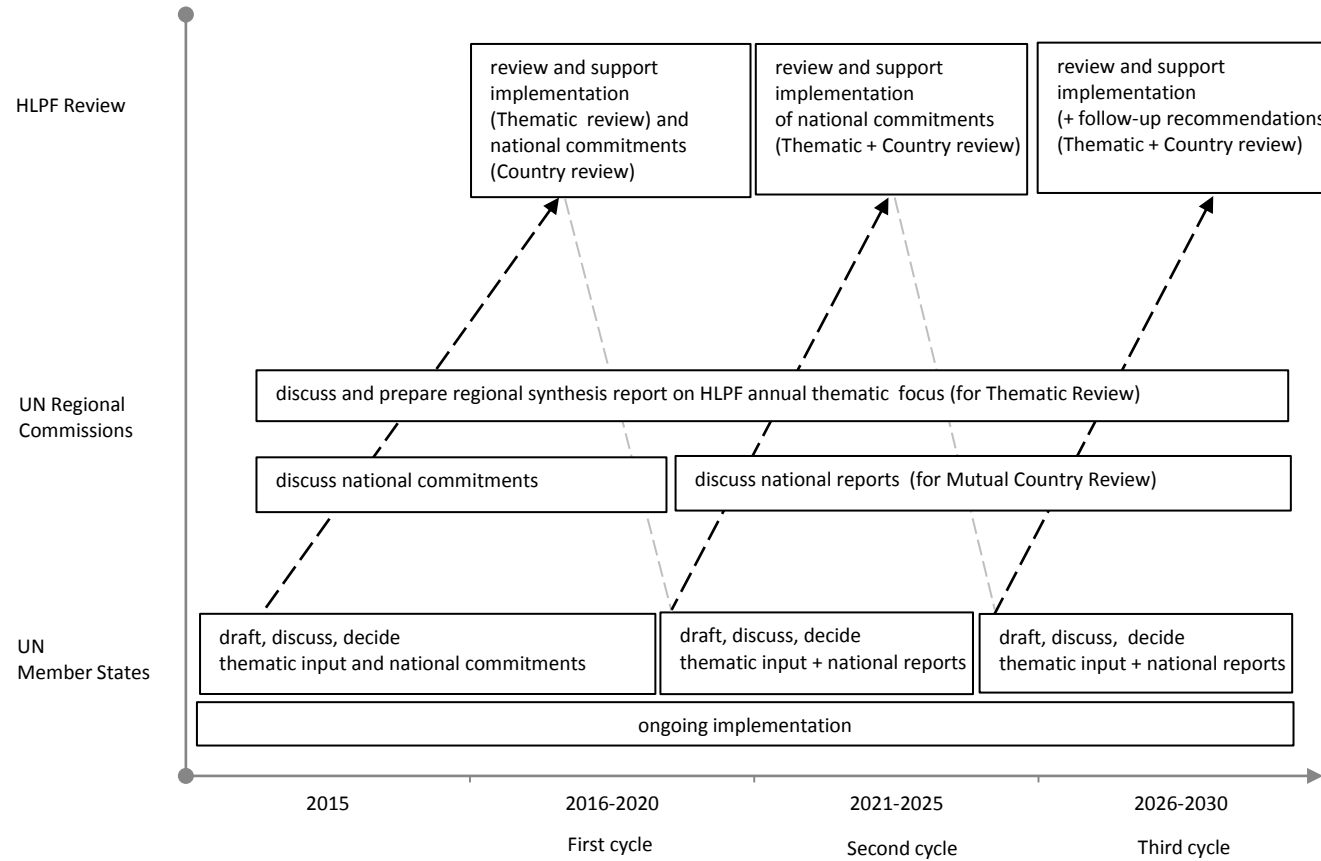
HLPF Review

review and support implementation (Thematic review) and national commitments (Country review)

review and support implementation of national commitments (Thematic + Country review)

review and support implementation (+ follow-up recommendations (Thematic + Country review)

UN Regional Commissions

discuss and prepare regional synthesis report on HLPF annual thematic focus (for Thematic Review)

discuss national commitments

discuss national reports (for Mutual Country Review)

UN Member States

draft, discuss, decide thematic input and national commitments

draft, discuss, decide thematic input + national reports

draft, discuss, decide thematic input + national reports

ongoing implementation

2015

2016-2020
First cycle

2021-2025
Second cycle

2026-2030
Third cycle